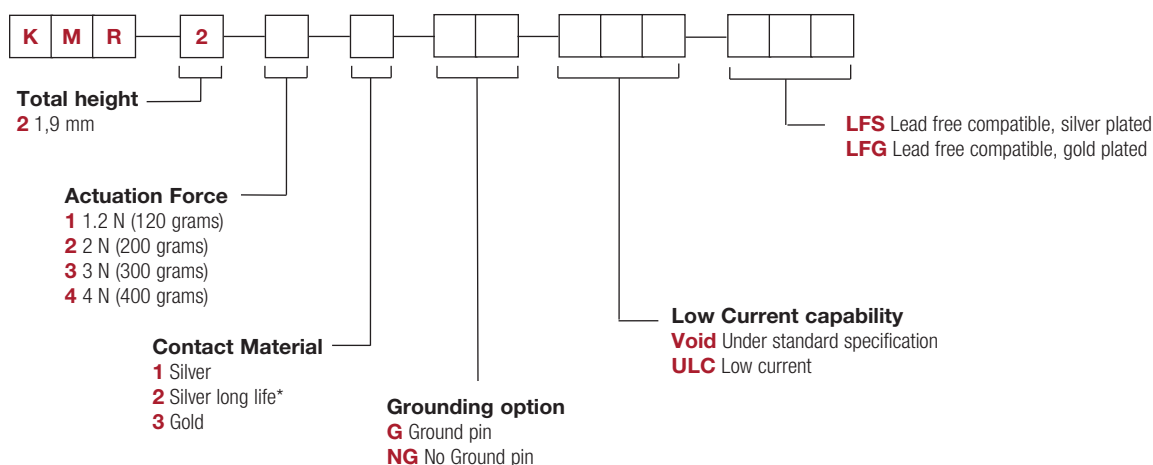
K M R 2

Total height
2 1,9 mm

Actuation Force
1 1.2 N (120 grams)
2 2 N (200 grams)
3 3 N (300 grams)
4 4 N (400 grams)

Contact Material
1 Silver
2 Silver long life*
3 Gold

Grounding option
G Ground pin
NG No Ground pin

Low Current capability
Void Under standard specification
ULC Low current

LFS Lead free compatible, silver plated
LFG Lead free compatible, gold plated